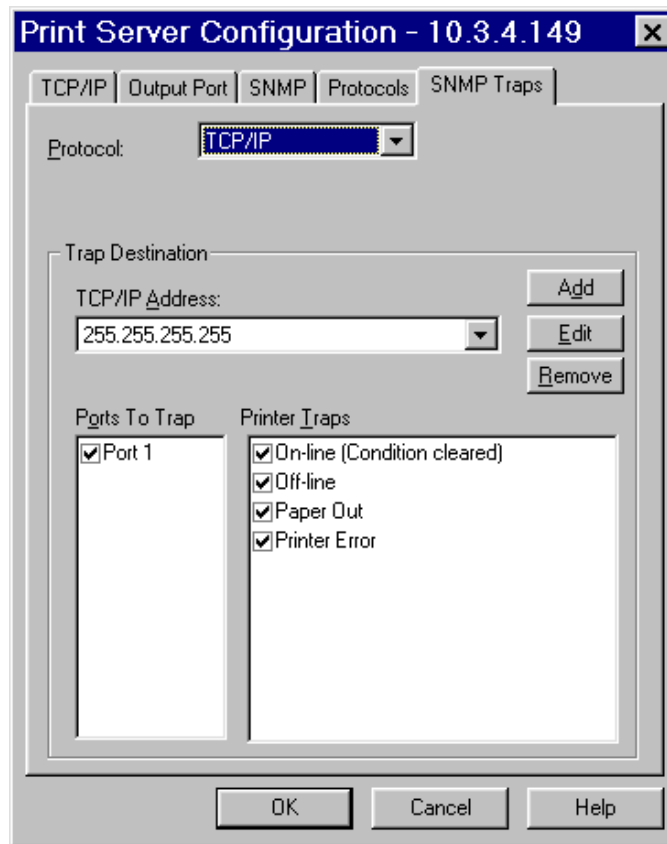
Print Server Configuration - 10.3.4.149

TCP/IP | Output Port | SNMP | Protocols | SNMP Traps

Protocol: TCP/IP

Trap Destination

TCP/IP Address:

255.255.255.255

Add

Edit

Remove

Ports To Trap

Port 1

Printer Traps

On-line (Condition cleared)

Off-line

Paper Out

Printer Error

OK

Cancel

Help